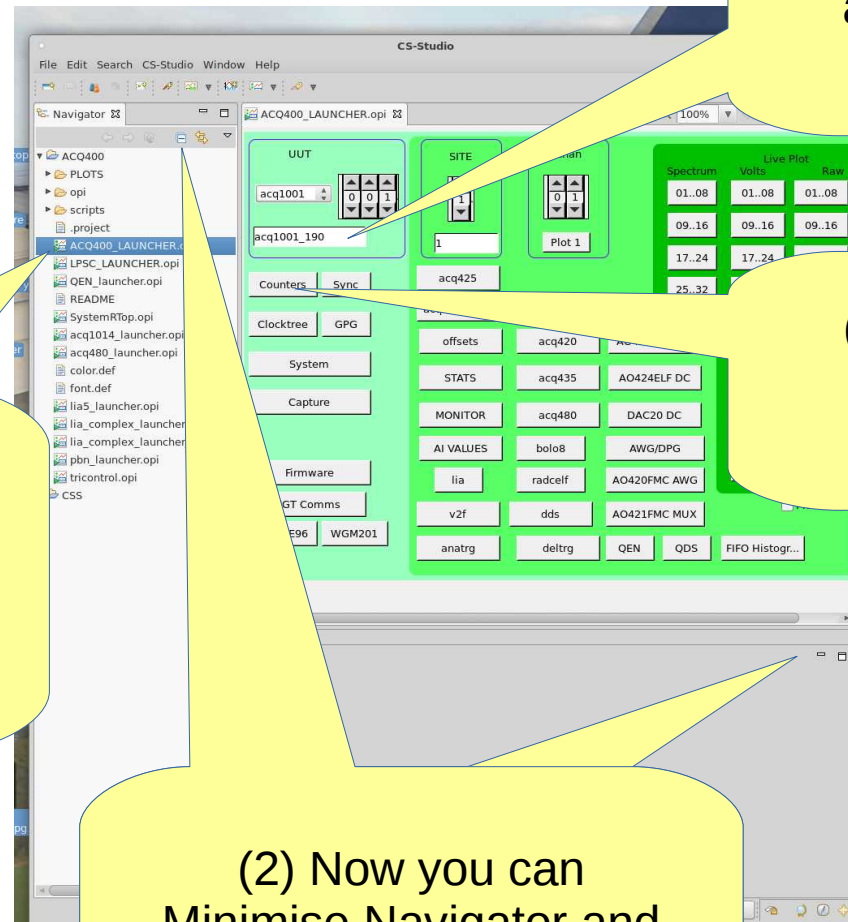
CS-Studio

File Edit Search CS-Studio Window Help

Navigator

ACQ400
PLOTS
opi
scripts
.project
ACQ400_LAUNCHER.o
LPSC_LAUNCHER.opi
QEN_launcher.opi
README
SystemRTop.opi
acq1014_launcher.opi
acq480_launcher.opi
color.def
font.def
lia5_launcher.opi
lia_complex_launcher
lia_complex_launcher
pbn_launcher.opi
tricontrol.opi
CSS

ACQ400_LAUNCHER.opi

100%

UUT
acq1001
0 0 1
acq1001_190

SITE
1
1

chan
0 1
Plot 1

Live Plot
Spectrum Volts Raw
01..08 01..08 01..08
09..16 09..16 09..16
17..24 17..24
25..32

Counters Sync
Clocktree GPG
System
Capture
Firmware
GT Comms
E96 WGM201

acq425
offsets acq420
STATS acq435 AO424ELF DC
MONITOR acq480 DAC20 DC
AI VALUES bolo8 AWG/DPG
lia radcelf AO420FMC AWG
v2f dds AO421FMC MUX
anatrg deltrg QEN QDS FIFO Histogr...

(2) Now you can
Minimise Navigator and